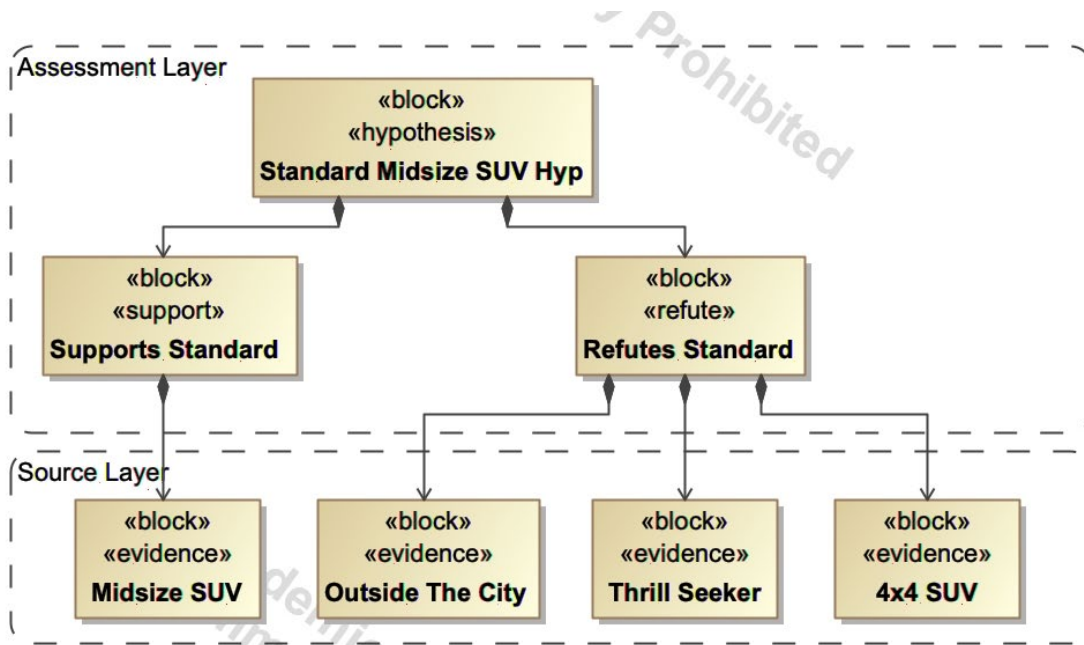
Prohibited

Assessment Layer

«block»
«hypothesis»
**Standard Midsize SUV Hyp**

«block»
«support»
**Supports Standard**

«block»
«refute»
**Refutes Standard**

Source Layer

«block»
«evidence»
**Midsize SUV**

«block»
«evidence»
**Outside The City**

«block»
«evidence»
**Thrill Seeker**

«block»
«evidence»
**4x4 SUV**

demi